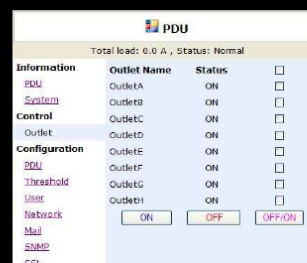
PDU

Total load: 0.0 A , Status: Normal

Information
PDU
System
Control
Outlet
Configuration
PDU
Threshold
User
Network
Mail
SNMP
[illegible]

| Outlet Name | Status | |
|---|---|---|
| OutletA | ON | ☐ |
| OutletB | ON | ☐ |
| OutletC | ON | ☐ |
| OutletD | ON | ☐ |
| OutletE | ON | ☐ |
| OutletF | ON | ☐ |
| OutletG | ON | ☐ |
| OutletH | ON | ☐ |

ON OFF OFF/ON